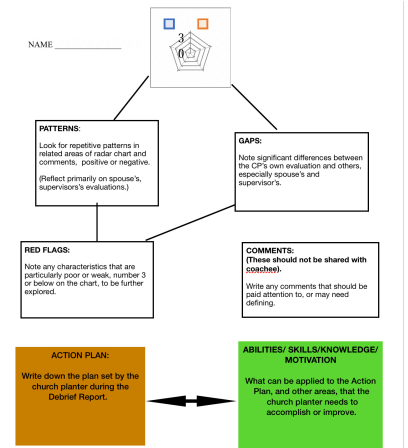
NAME ________________

3
0

PATTERNS:

Look for repetitive patterns in related areas of radar chart and comments, positive or negative.

(Reflect primarily on spouse's, supervisor's evaluations.)

GAPS:

Note significant differences between the CP's own evaluation and others, especially spouse's and supervisor's.

RED FLAGS:

Note any characteristics that are particularly poor or weak, number 3 or below on the chart, to be further explored.

COMMENTS:
(These should not be shared with coachee).

Write any comments that should be paid attention to, or may need defining.

ACTION PLAN:

Write down the plan set by the church planter during the Debrief Report.

ABILITIES/ SKILLS/KNOWLEDGE/ MOTIVATION

What can be applied to the Action Plan, and other areas, that the church planter needs to accomplish or improve.